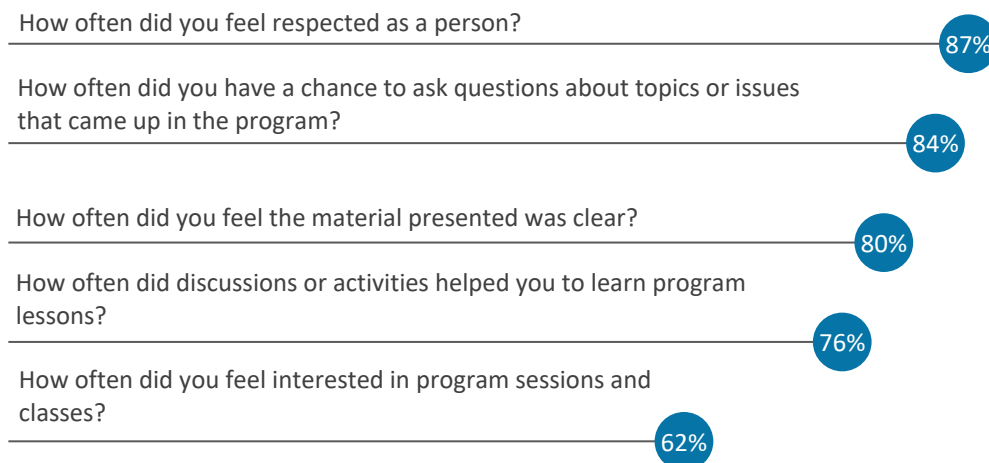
How often did you feel respected as a person?

87%

How often did you have a chance to ask questions about topics or issues that came up in the program?

84%

How often did you feel the material presented was clear?

80%

How often did discussions or activities helped you to learn program lessons?

76%

How often did you feel interested in program sessions and classes?

62%